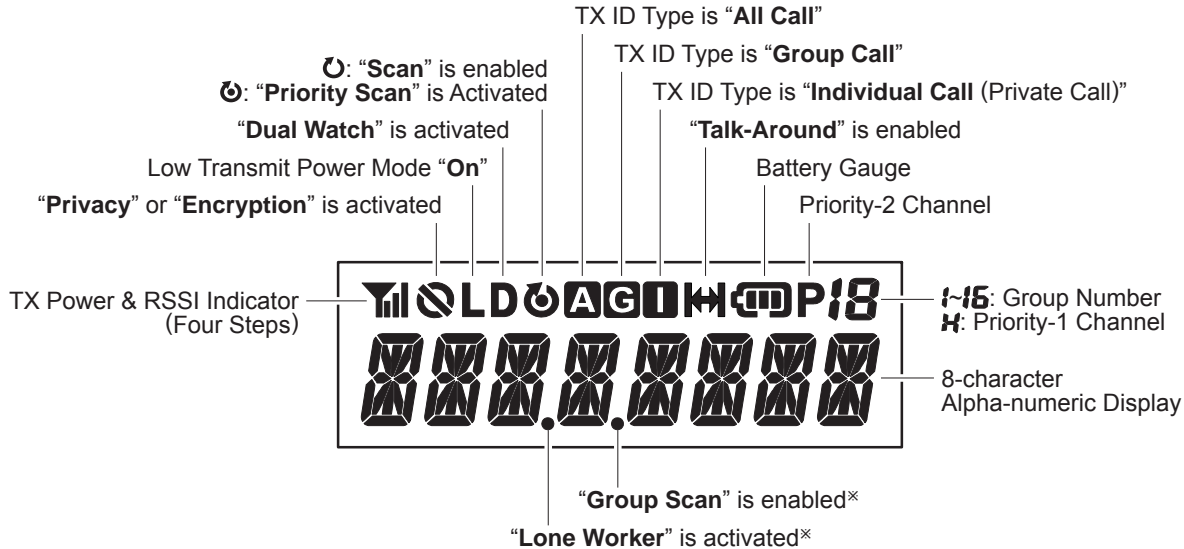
TX ID Type is "**All Call**"

TX ID Type is "**Group Call**"

: "**Scan**" is enabled

: "**Priority Scan**" is Activated

TX ID Type is "**Individual Call** (Private Call)"

"**Dual Watch**" is activated

"**Talk-Around**" is enabled

Low Transmit Power Mode "**On**"

Battery Gauge

"**Privacy**" or "**Encryption**" is activated

Priority-2 Channel

TX Power & RSSI Indicator (Four Steps)

L D A G I P 18

1~15: Group Number

H: Priority-1 Channel

8-character Alpha-numeric Display

"**Group Scan**" is enabled※

"**Lone Worker**" is activated※